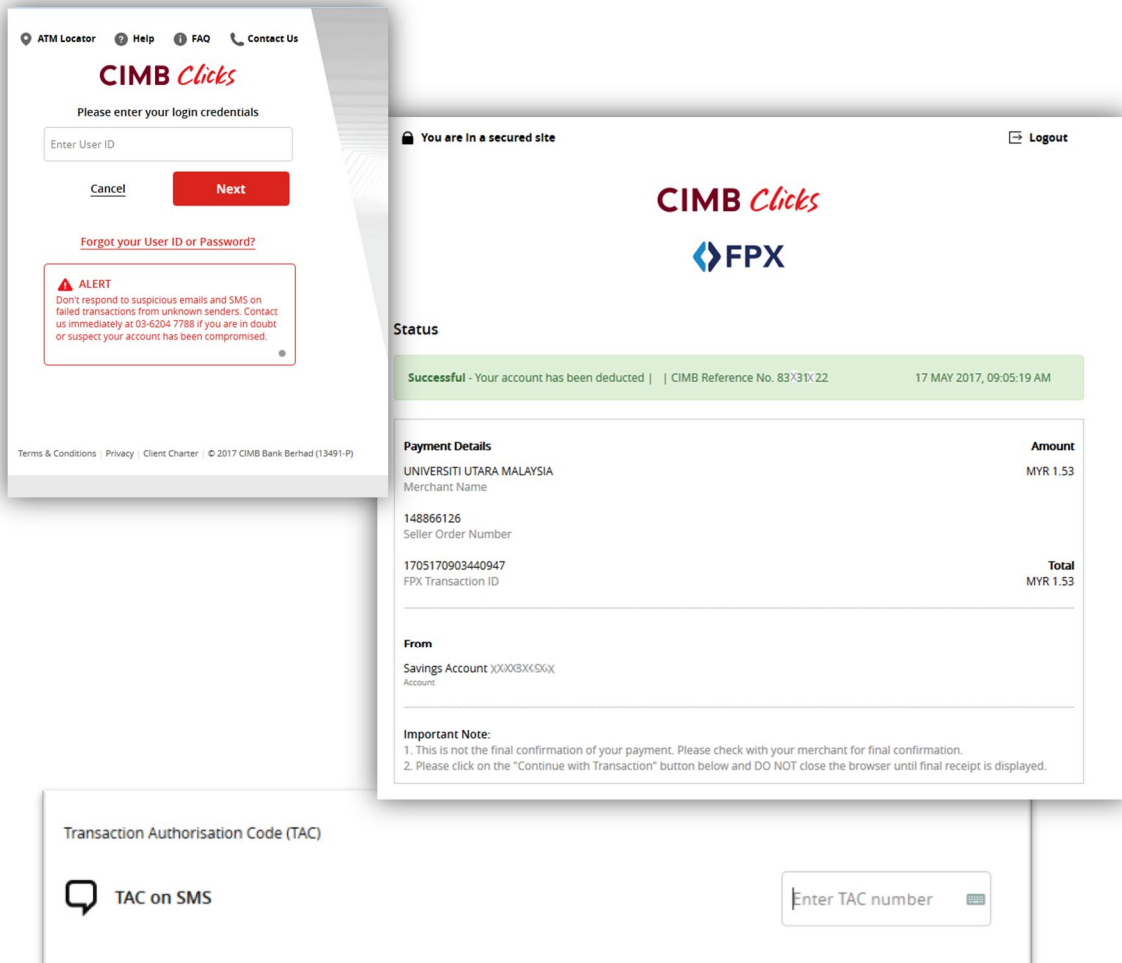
ATM Locator Help FAQ Contact Us

CIMB Clicks

Please enter your login credentials

Enter User ID

Cancel Next

Forgot your User ID or Password?

ALERT
Don't respond to suspicious emails and SMS on failed transactions from unknown senders. Contact us immediately at 03-6204 7788 if you are in doubt or suspect your account has been compromised.

Terms & Conditions | Privacy | Client Charter | © 2017 CIMB Bank Berhad (13491-P)

You are in a secured site

Logout

CIMB Clicks

FPX

Status

Successful - Your account has been deducted | | CIMB Reference No. 83X31X22 17 MAY 2017, 09:05:19 AM

| Payment Details | Amount |
|---|---|
| UNIVERSITI UTARA MALAYSIA<br>Merchant Name | MYR 1.53 |
| 148866126<br>Seller Order Number | |
| 1705170903440947<br>FPX Transaction ID | Total<br>MYR 1.53 |

From

Savings Account XXXX8XXSXX
Account

Important Note:
1. This is not the final confirmation of your payment. Please check with your merchant for final confirmation.
2. Please click on the "Continue with Transaction" button below and DO NOT close the browser until final receipt is displayed.

Transaction Authorisation Code (TAC)

TAC on SMS

Enter TAC number